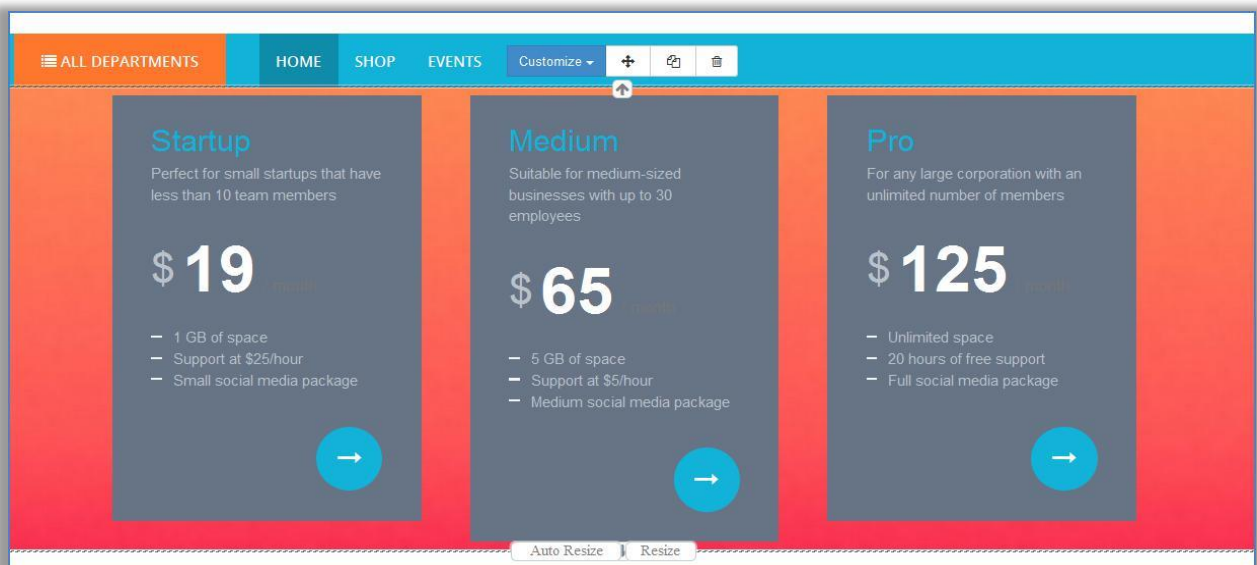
ALL DEPARTMENTS HOME SHOP EVENTS Customize

Startup
Perfect for small startups that have less than 10 team members

$ 19 / month

1 GB of space
Support at $25/hour
Small social media package

Medium
Suitable for medium-sized businesses with up to 30 employees

$ 65 / month

5 GB of space
Support at $5/hour
Medium social media package

Pro
For any large corporation with an unlimited number of members

$ 125 / month

Unlimited space
20 hours of free support
Full social media package

Auto Resize | Resize